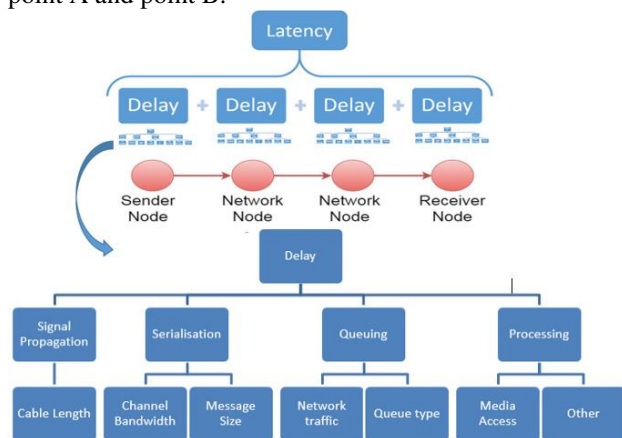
point A and point B.

Latency

Delay + Delay + Delay + Delay

Sender Node
Network Node
Network Node
Receiver Node

Delay

Signal Propagation
Serialisation
Queuing
Processing

Cable Length
Channel Bandwidth
Message Size
Network traffic
Queue type
Media Access
Other